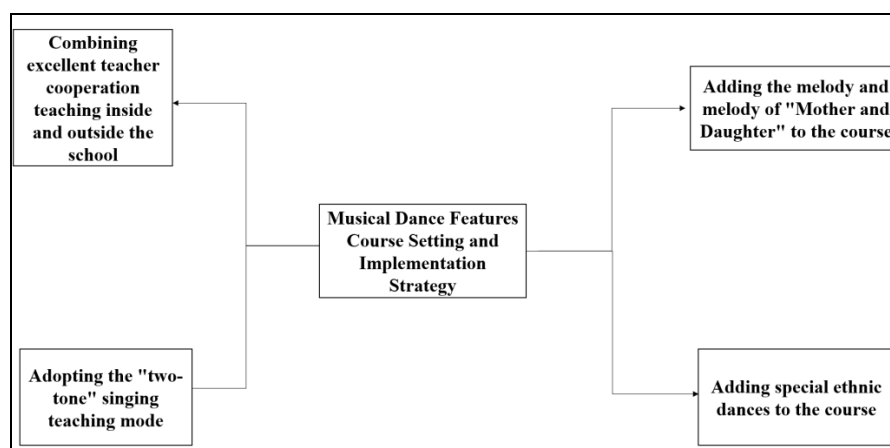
Combining excellent teacher cooperation teaching inside and outside the school

Adding the melody and melody of "Mother and Daughter" to the course

Musical Dance Features Course Setting and Implementation Strategy

Adopting the "two-tone" singing teaching mode

Adding special ethnic dances to the course